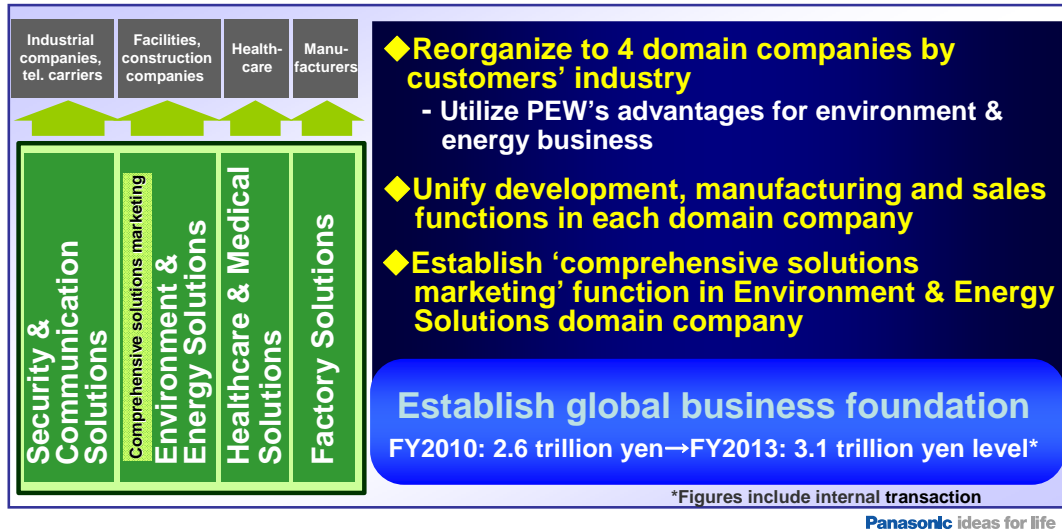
Industrial companies, tel. carriers

Facilities, construction companies

Health-care

Manu-facturers

Security & Communication Solutions

Comprehensive solutions marketing

Environment & Energy Solutions

Healthcare & Medical Solutions

Factory Solutions

◆Reorganize to 4 domain companies by customers' industry

- Utilize PEW's advantages for environment & energy business

◆Unify development, manufacturing and sales functions in each domain company

◆Establish 'comprehensive solutions marketing' function in Environment & Energy Solutions domain company

Establish global business foundation

FY2010: 2.6 trillion yen→FY2013: 3.1 trillion yen level*

*Figures include internal transaction

Panasonic ideas for life